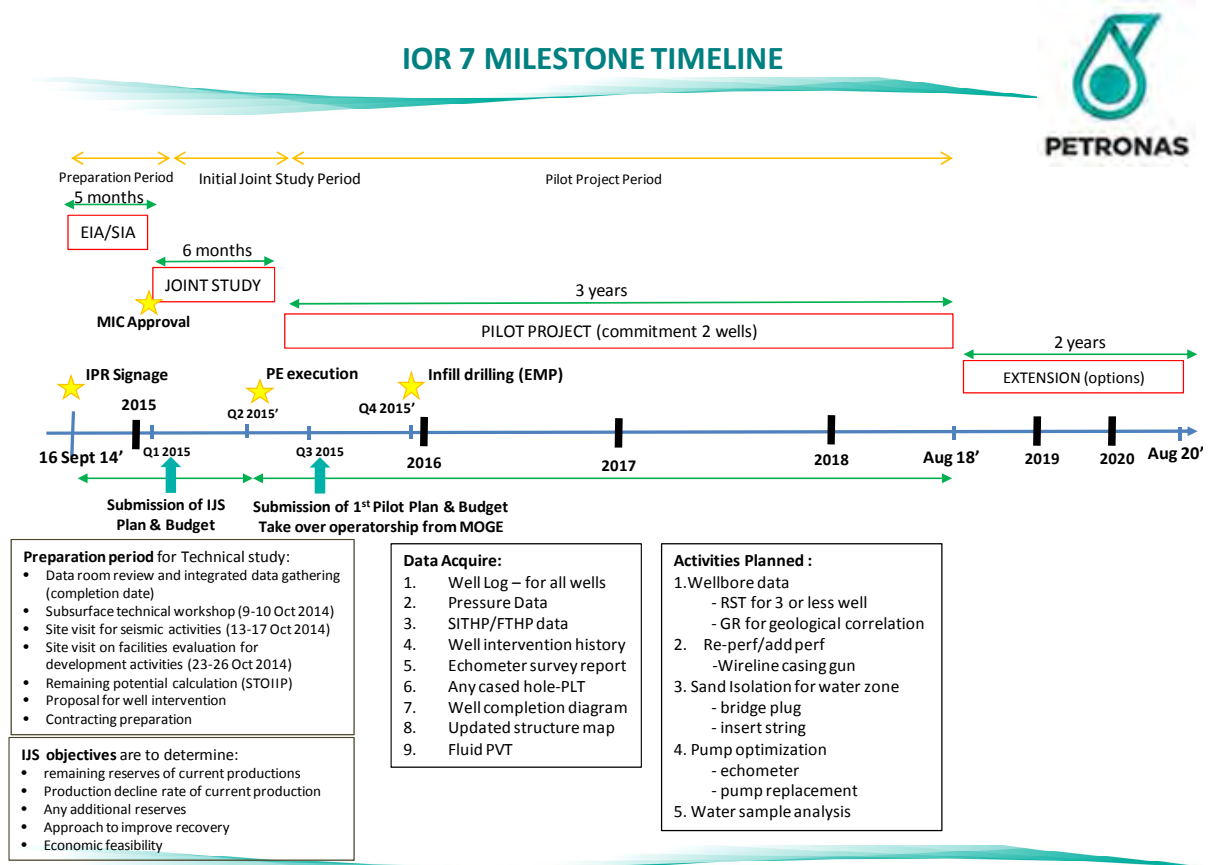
IOR 7 MILESTONE TIMELINE

PETRONAS

Preparation Period
Initial Joint Study Period
Pilot Project Period

5 months
EIA/SIA

6 months
JOINT STUDY

MIC Approval

3 years
PILOT PROJECT (commitment 2 wells)

2 years
EXTENSION (options)

IPR Signage
PE execution
Infill drilling (EMP)

2015
Q2 2015'
Q4 2015'

16 Sept 14'
Q1 2015
Q3 2015
2016
2017
2018
Aug 18'
2019
2020
Aug 20'

Submission of IJS Plan & Budget
Submission of 1$^{st}$ Pilot Plan & Budget
Take over operatorship from MOGE

Preparation period for Technical study:
- Data room review and integrated data gathering (completion date)
- Subsurface technical workshop (9-10 Oct 2014)
- Site visit for seismic activities (13-17 Oct 2014)
- Site visit on facilities evaluation for development activities (23-26 Oct 2014)
- Remaining potential calculation (STOIIP)
- Proposal for well intervention
- Contracting preparation

IJS objectives are to determine:
- remaining reserves of current productions
- Production decline rate of current production
- Any additional reserves
- Approach to improve recovery
- Economic feasibility

Data Acquire:
1. Well Log – for all wells
2. Pressure Data
3. SITHP/FTHP data
4. Well intervention history
5. Echometer survey report
6. Any cased hole-PLT
7. Well completion diagram
8. Updated structure map
9. Fluid PVT

Activities Planned :
1.Wellbore data
- RST for 3 or less well
- GR for geological correlation
2. Re-perf/add perf
-Wireline casing gun
3. Sand Isolation for water zone
- bridge plug
- insert string
4. Pump optimization
- echometer
- pump replacement
5. Water sample analysis